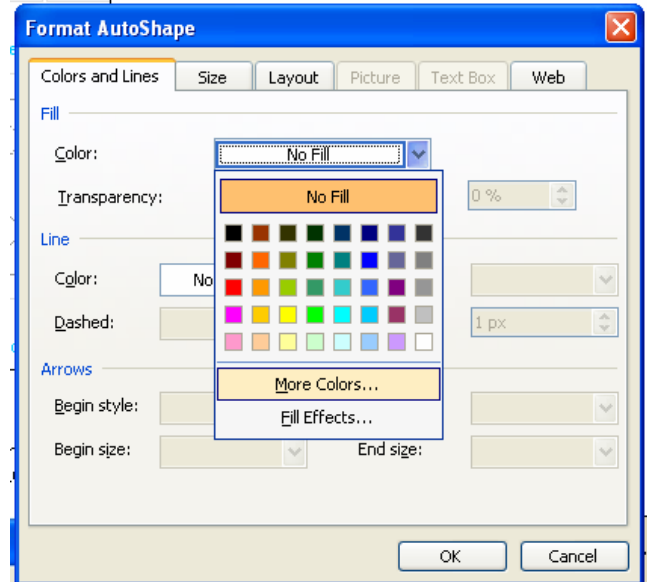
Format AutoShape

Colors and Lines | Size | Layout | Picture | Text Box | Web

Fill

Color: No Fill

Transparency: 0 %

No Fill

Line

Color: No

Dashed: 1 px

Arrows

Begin style:

Begin size:

More Colors...

Fill Effects...

End size:

OK

Cancel